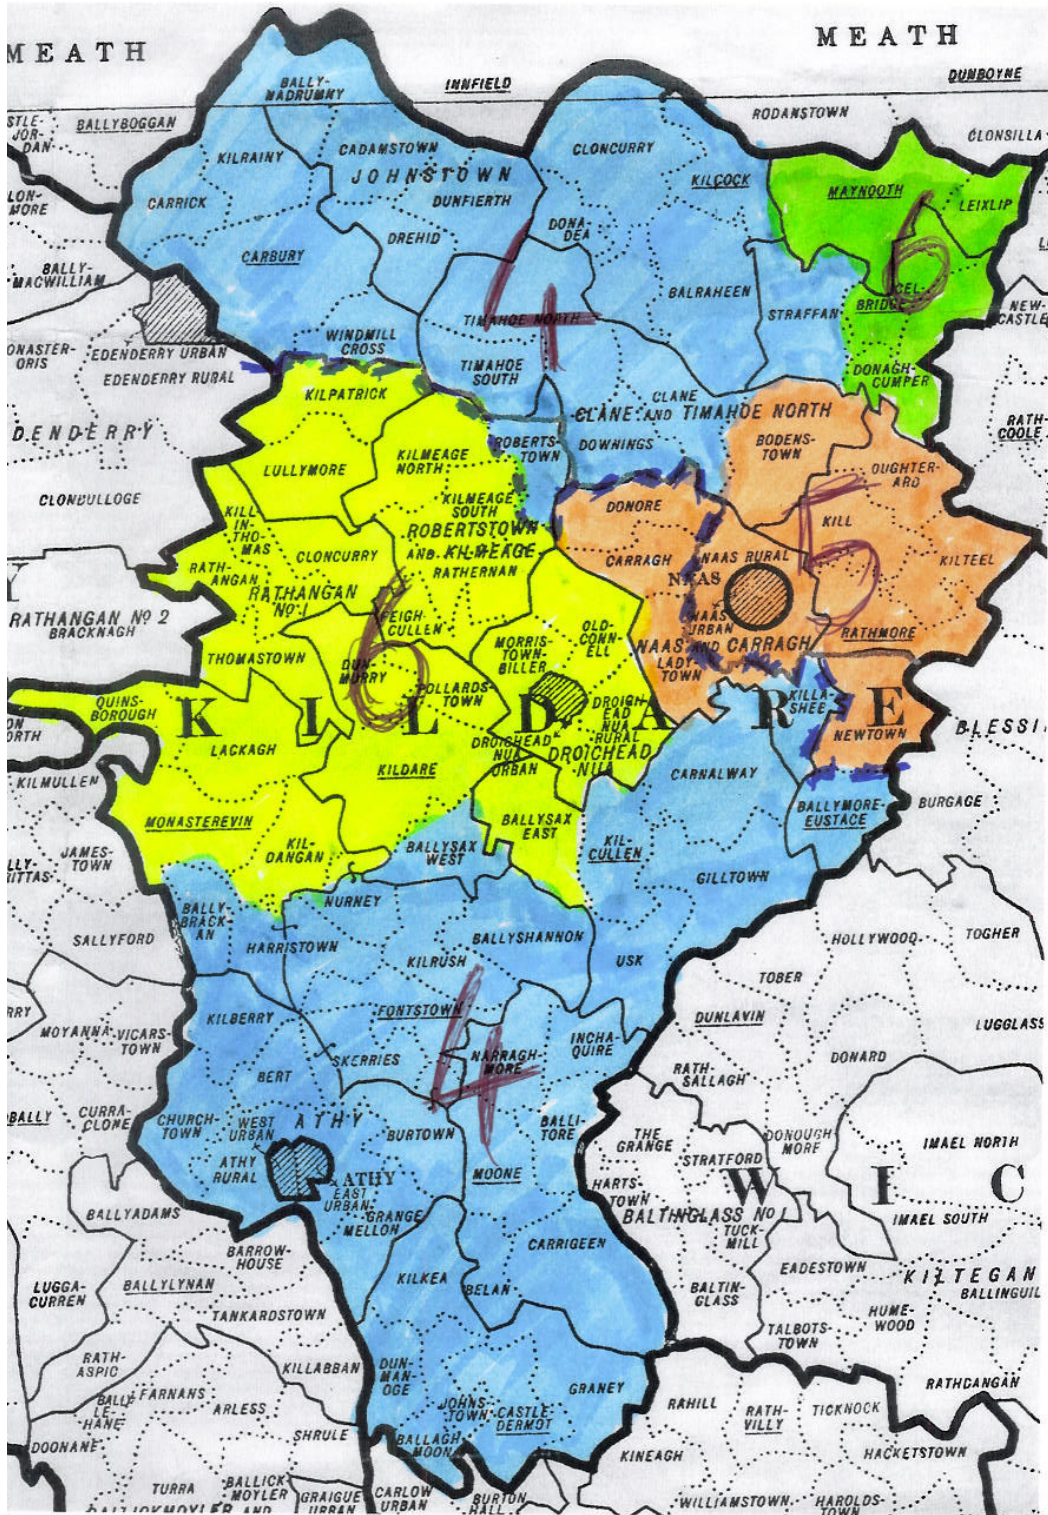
MEATH
MEATH
BALLY-NADRUMNY
INNFIELD
DUNBOYNE
CASTLE-JORDAN
BALLYBOGGAN
RODANSTOWN
CLONSILLA
KILRAINY
CADAMSTOWN
JOHNSTOWN
CLONCURRY
CLONMORE
CARRICK
DUNFIERTH
KILCOCK
MAYNOOTH
LEIXLIP
DONADEA
DREHID
CARBURY
BALLYMACWILLIAM
4
6
BALRAHEEN
CELBRIDGE
TIMAHOE NORTH
STRAFFAN
NEWCASTLE
WINDMILL CROSS
MONASTERORIS
EDENDERRY URBAN
TIMAHOE SOUTH
DONAGHCUMPER
EDENDERRY RURAL
KILPATRICK
CLANE
CLANE AND TIMAHOE NORTH
RATHCOOLE
EDENDERRY
ROBERTSTOWN
DOWNINGS
BODENSTOWN
KILMEAGE NORTH
LULLYMORE
OUGHTERARD
CLONBULLOGE
KILMEAGE SOUTH
DONORE
ROBERTSTOWN AND KILMEAGE
5
KILL
KILLINTHOMAS
CLONCURRY
CARRAGH
NAAS RURAL
KILTEEL
RATHANGAN
RATHERNAN
NAAS
RATHANGAN NO 1
6
RATHANGAN NO 2
BRACKNAGH
FEIGHCULLEN
OLDCONNELL
NAAS URBAN
NAAS AND CARRAGH
RATHMORE
MORRISTOWNBILLER
LADYTOWN
THOMASTOWN
DUNMURRY
POLLARDSTOWN
QUINSBOROUGH
KILLASHEE
DROICHEAD NUA RURAL
K I L D A R E
LACKAGH
DROICHEAD NUA URBAN
DROICHEAD NUA
NEWTOWN
BLESSI
KILDARE
CARNALWAY
KILMULLEN
BURGAGE
BALLYMORE-EUSTACE
MONASTEREVIN
BALLYSAX EAST
JAMESTOWN
KILDANGAN
BALLYSAX WEST
KILCULLEN
GILLTOWN
NURNEY
BALLYBRACKAN
SALLYFORD
HARRISTOWN
BALLYSHANNON
HOLLYWOOD
TOGHER
USK
KILRUSH
TOBER
FONTSTOWN
KILBERRY
LUGGLASS
DUNLAVIN
INCHAQUIRE
MOYANNA
VICARSTOWN
SKERRIES
NARRAGHMORE
4
DONARD
RATHSALLAGH
BERT
ATHY
BALLITORE
CURRACLONE
CHURCHTOWN
WEST URBAN
BURTOWN
THE GRANGE
DONOUGHMORE
IMAEL NORTH
ATHY RURAL
ATHY EAST URBAN
STRATFORD
MOONE
HARTSTOWN
W I C
GRANGEMELLON
BALTINGLASS NO 1
TUCKMILL
IMAEL SOUTH
BALLYADAMS
CARRIGEEN
BARROWHOUSE
EADESTOWN
KILTEGAN
LUGGACURREN
BALLYLYNAN
KILKEA
BELAN
BALTINGLASS
BALLINGUIL
TANKARDSTOWN
HUMEWOOD
TALBOTSTOWN
RATHASPIC
KILLABBAN
DUNMANOGE
GRANEY
RATHCANGAN
FARNANS
BALLYLEHANE
ARLESS
RAHILL
RATHVILLY
TICKNOCK
JOHNSTOWN
CASTLEDERMOT
DOONANE
SHRULE
BALLAGHMOON
KINEAGH
HACKETSTOWN
TURRA
BALLICKMOYLER
GRAIGUE URBAN
CARLOW URBAN
BURTON HALL
WILLIAMSTOWN
HAROLDSTOWN
BALLICKMOYLER AND